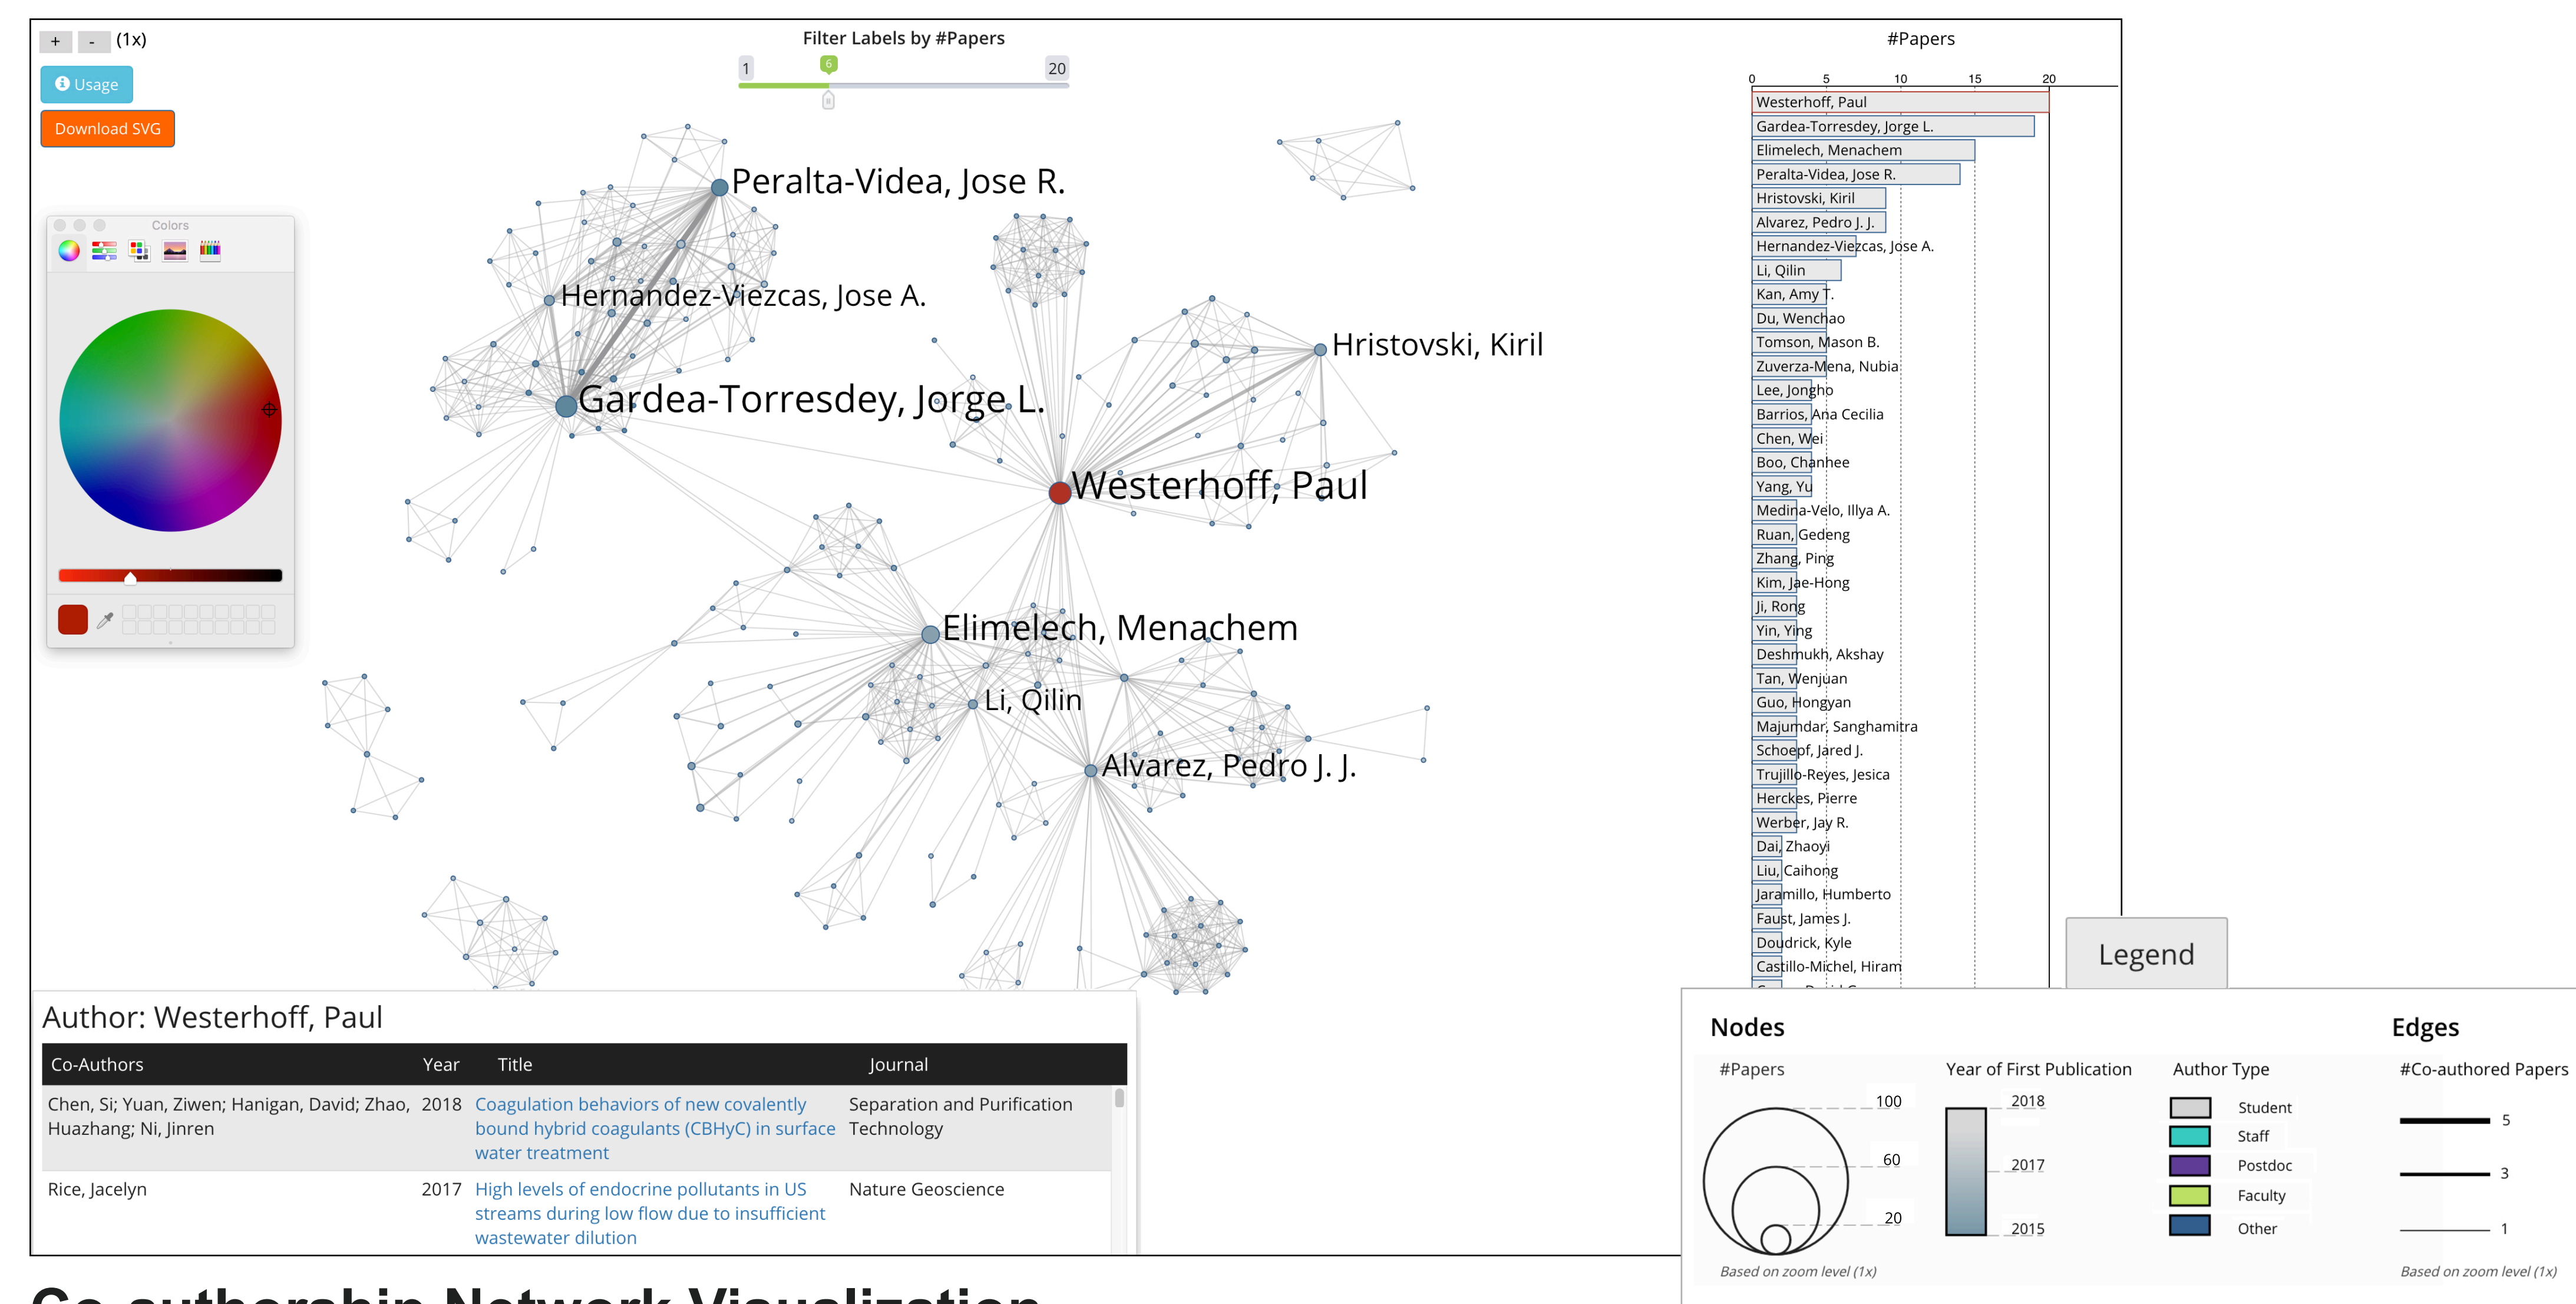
+ - (1x)

Usage

Download SVG

Filter Labels by #Papers

1 6 20

Colors

Peralta-Videa, Jose R.

Hernandez-Viezcas, Jose A.

Gardea-Torresdey, Jorge L.

Hristovski, Kiril

Westerhoff, Paul

Elimelech, Menachem

Li, Qilin

Alvarez, Pedro J. J.

#Papers

0 5 10 15 20

Westerhoff, Paul
Gardea-Torresdey, Jorge L.
Elimelech, Menachem
Peralta-Videa, Jose R.
Hristovski, Kiril
Alvarez, Pedro J. J.
Hernandez-Viezcas, Jose A.
Li, Qilin
Kan, Amy T.
Du, Wenchao
Tomson, Mason B.
Zuverza-Mena, Nubia
Lee, Jongho
Barrios, Ana Cecilia
Chen, Wei
Boo, Chanhee
Yang, Yu
Medina-Velo, Illya A.
Ruan, Gedeng
Zhang, Ping
Kim, Jae-Hong
Ji, Rong
Yin, Ying
Deshmukh, Akshay
Tan, Wenjuan
Guo, Hongyan
Majumdar, Sanghamitra
Schoepf, Jared J.
Trujillo-Reyes, Jesica
Herckes, Pierre
Werber, Jay R.
Dai, Zhaoyi
Liu, Caihong
Jaramillo, Humberto
Faust, James J.
Doudrick, Kyle
Castillo-Michel, Hiram

Legend

Author: Westerhoff, Paul

| Co-Authors | Year | Title | Journal |
|---|---|---|---|
| Chen, Si; Yuan, Ziwen; Hanigan, David; Zhao, Huazhang; Ni, Jinren | 2018 | Coagulation behaviors of new covalently bound hybrid coagulants (CBHyC) in surface water treatment | Separation and Purification Technology |
| Rice, Jacelyn | 2017 | High levels of endocrine pollutants in US streams during low flow due to insufficient wastewater dilution | Nature Geoscience |

Nodes

#Papers

100
60
20

Based on zoom level (1x)

Year of First Publication

2018
2017
2015

Author Type

Student
Staff
Postdoc
Faculty
Other

Edges

#Co-authored Papers

5
3
1

Based on zoom level (1x)

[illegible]